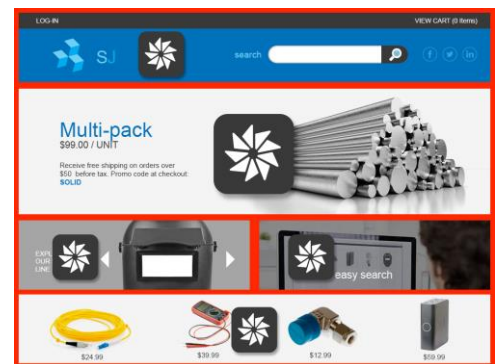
LOG-IN

VIEW CART (0 Items)

SJ

search

Multi-pack
$99.00 / UNIT

Receive free shipping on orders over $50 before tax. Promo code at checkout: SOLID

EXPL
OUR
LINE

easy search

$24.99

$39.99

$12.99

$59.99